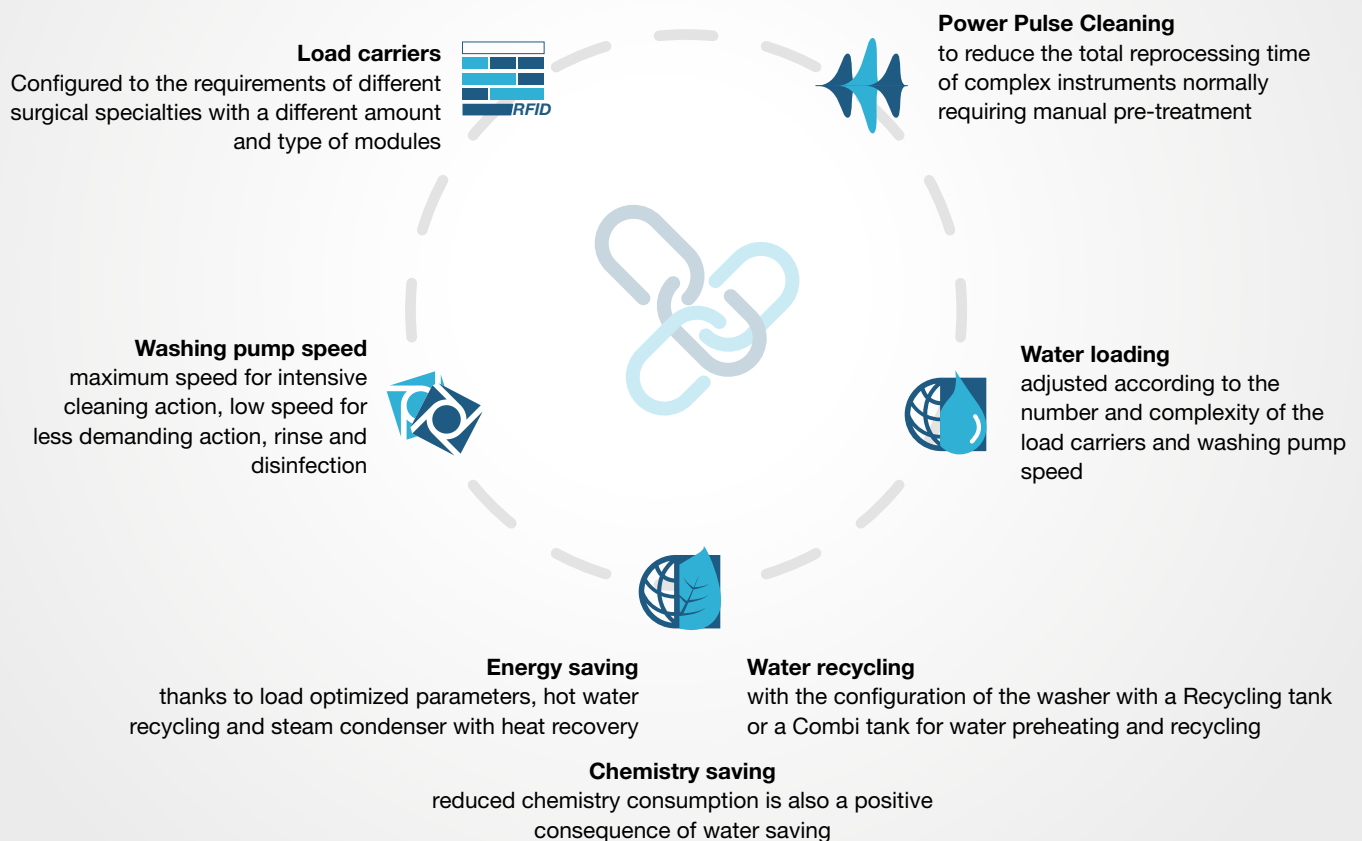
**Load carriers**
Configured to the requirements of different surgical specialties with a different amount and type of modules

RFID

**Power Pulse Cleaning**
to reduce the total reprocessing time of complex instruments normally requiring manual pre-treatment

**Washing pump speed**
maximum speed for intensive cleaning action, low speed for less demanding action, rinse and disinfection

**Water loading**
adjusted according to the number and complexity of the load carriers and washing pump speed

**Energy saving**
thanks to load optimized parameters, hot water recycling and steam condenser with heat recovery

**Water recycling**
with the configuration of the washer with a Recycling tank or a Combi tank for water preheating and recycling

**Chemistry saving**
reduced chemistry consumption is also a positive consequence of water saving